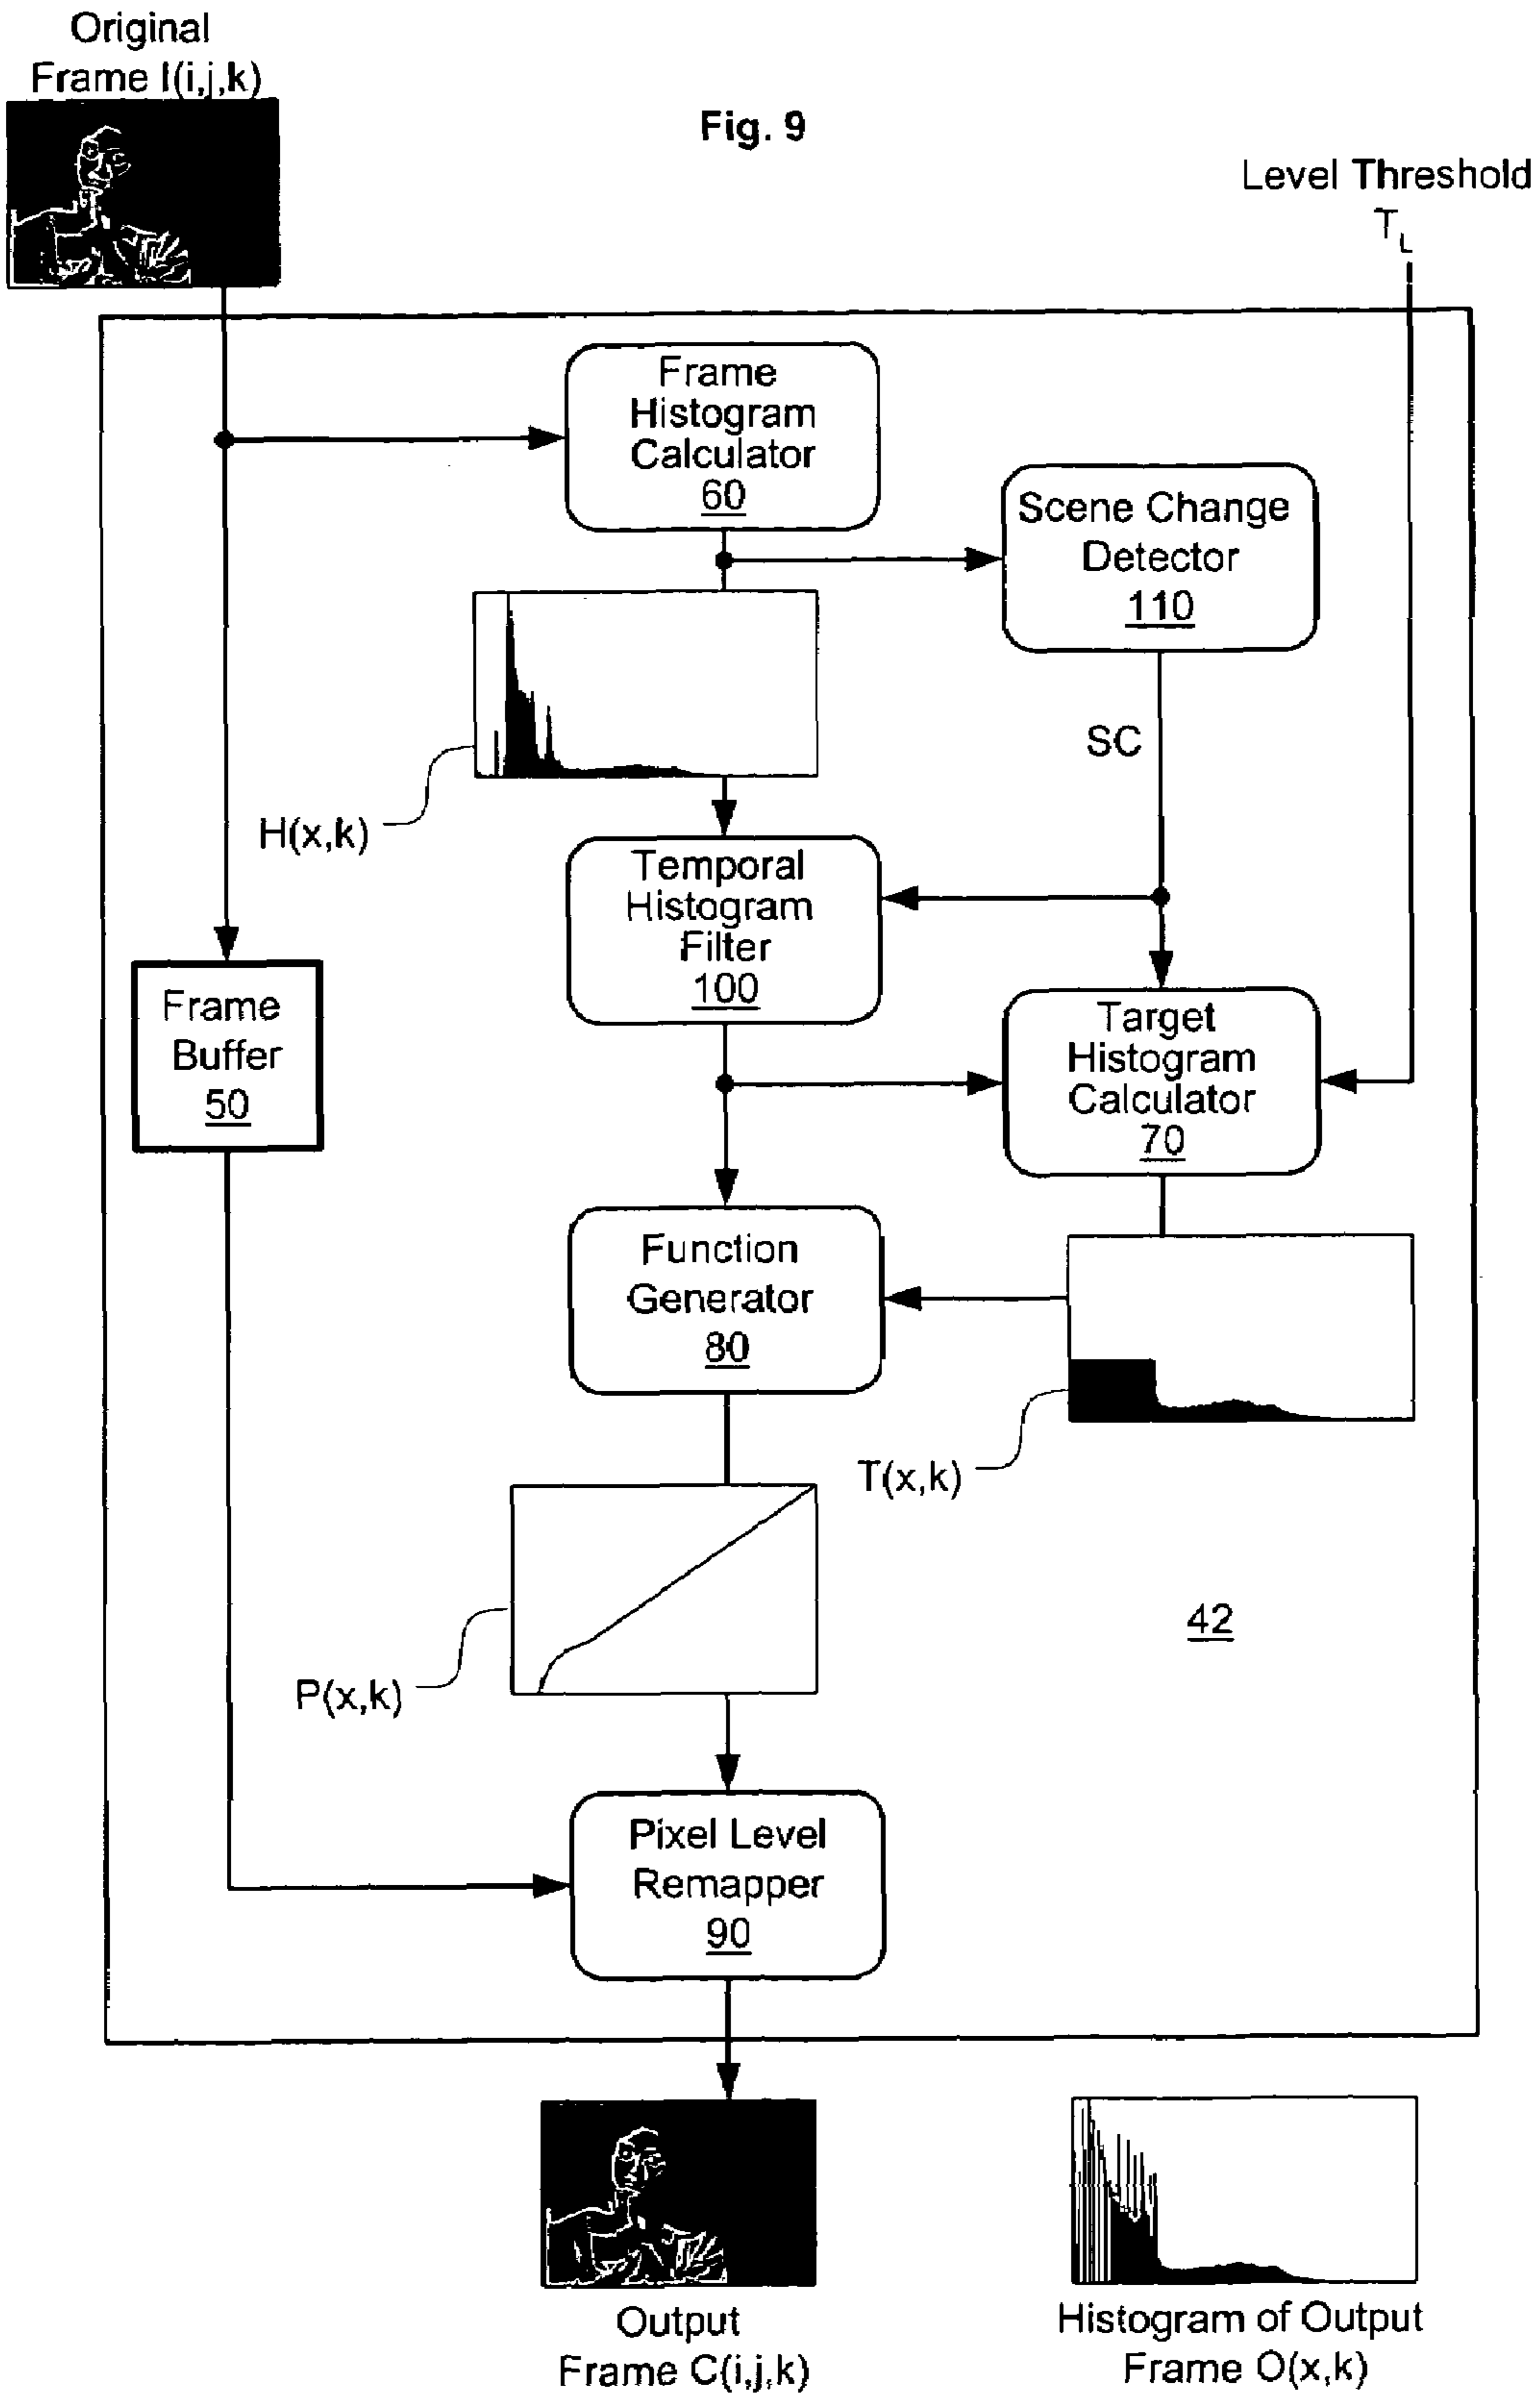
Original Frame I(i,j,k)

Fig. 9

Level Threshold $T_L$

Frame Histogram Calculator 60

Scene Change Detector 110

SC

H(x,k)

Temporal Histogram Filter 100

Frame Buffer 50

Target Histogram Calculator 70

Function Generator 80

T(x,k)

P(x,k)

42

Pixel Level Remapper 90

Output Frame C(i,j,k)

Histogram of Output Frame O(x,k)